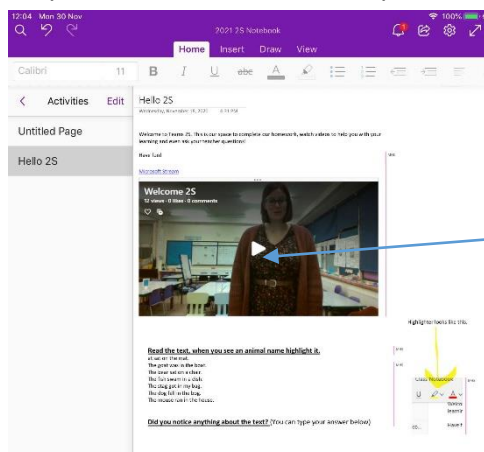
12:04 Mon 30 Nov

2021 2S Notebook

100%

Home Insert Draw View

Calibri 11 B I U abc A

< Activities Edit

Untitled Page

Hello 2S

Hello 2S

Wednesday, November 25, 2020 3:13 PM

Welcome to Teams 2S. This is our space to complete our homework, watch videos to help you with your learning and even ask your teacher questions!

Have fun!

Microsoft Stream

Welcome 2S

12 views · 0 likes · 0 comments

Highlighter looks like this.

Read the text, when you see an animal name highlight it.

A cat on the mat.
The goat was in the boat.
The bear sat on a chair.
The fish swam in a dish.
The slug got in my bug.
The dog fell in the bog.
The mouse ran in the house.

Class Notebook

Did you notice anything about the text? (You can type your answer below)